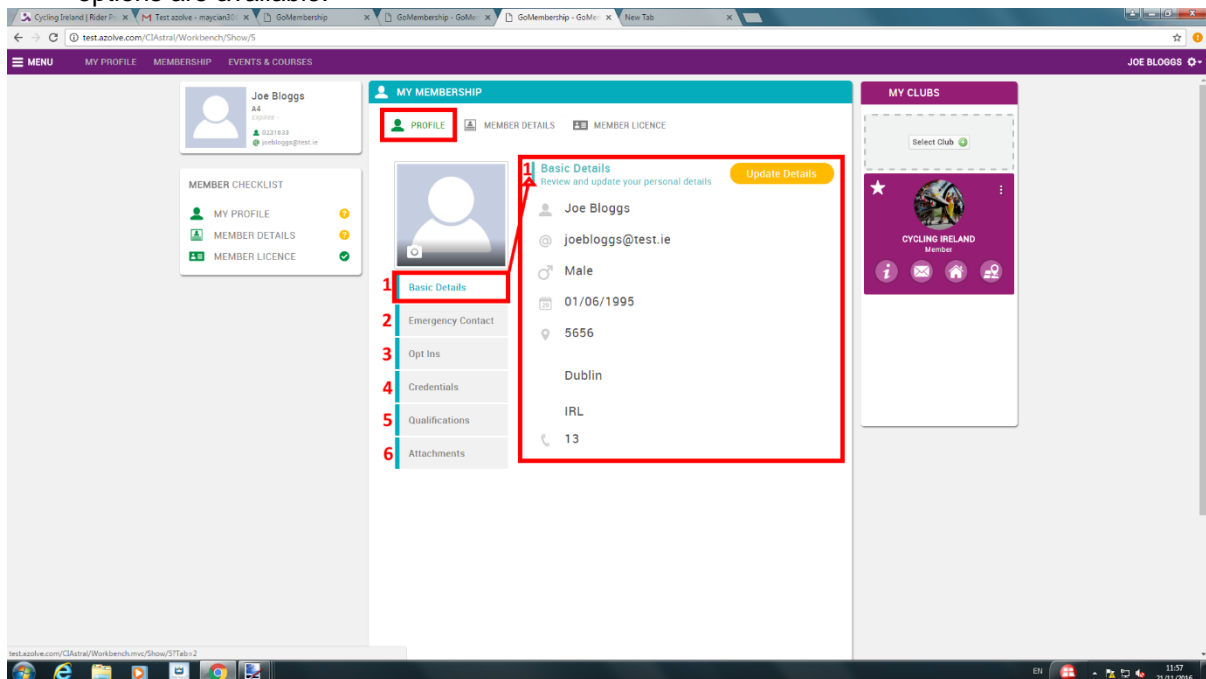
Cycling Ireland | Rider Pr
Test azolve - maycian3
GoMembership
GoMembership - GoMe
GoMembership - GoMe
New Tab

test.azolve.com/CIAstral/Workbench/Show/5

MENU MY PROFILE MEMBERSHIP EVENTS & COURSES
JOE BLOGGS

Joe Bloggs
A4
Expires
0231633
joebloggs@test.ie

MEMBER CHECKLIST
MY PROFILE
MEMBER DETAILS
MEMBER LICENCE

MY MEMBERSHIP
PROFILE MEMBER DETAILS MEMBER LICENCE

1 Basic Details
Review and update your personal details
Update Details

Joe Bloggs
joebloggs@test.ie
Male
01/06/1995
5656

Dublin

IRL
13

1 Basic Details
2 Emergency Contact
3 Opt Ins
4 Credentials
5 Qualifications
6 Attachments

MY CLUBS
Select Club
CYCLING IRELAND
Member

test.azolve.com/CIAstral/Workbench.mvc/Show/5?Tab=2

EN 11:57 21/11/2016